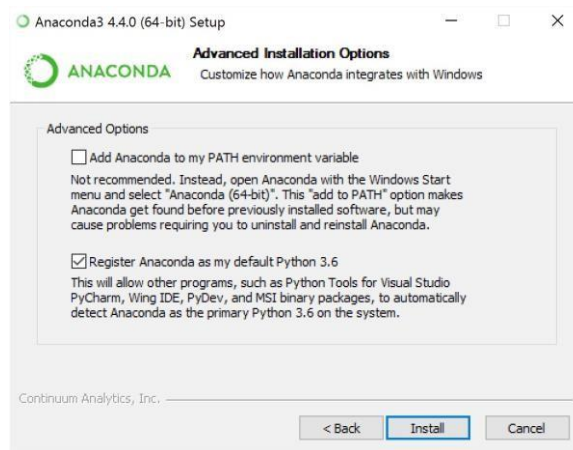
Anaconda3 4.4.0 (64-bit) Setup

ANACONDA

Advanced Installation Options
Customize how Anaconda integrates with Windows

Advanced Options

Add Anaconda to my PATH environment variable

Not recommended. Instead, open Anaconda with the Windows Start menu and select "Anaconda (64-bit)". This "add to PATH" option makes Anaconda get found before previously installed software, but may cause problems requiring you to uninstall and reinstall Anaconda.

Register Anaconda as my default Python 3.6

This will allow other programs, such as Python Tools for Visual Studio PyCharm, Wing IDE, PyDev, and MSI binary packages, to automatically detect Anaconda as the primary Python 3.6 on the system.

Continuum Analytics, Inc.

< Back
Install
Cancel